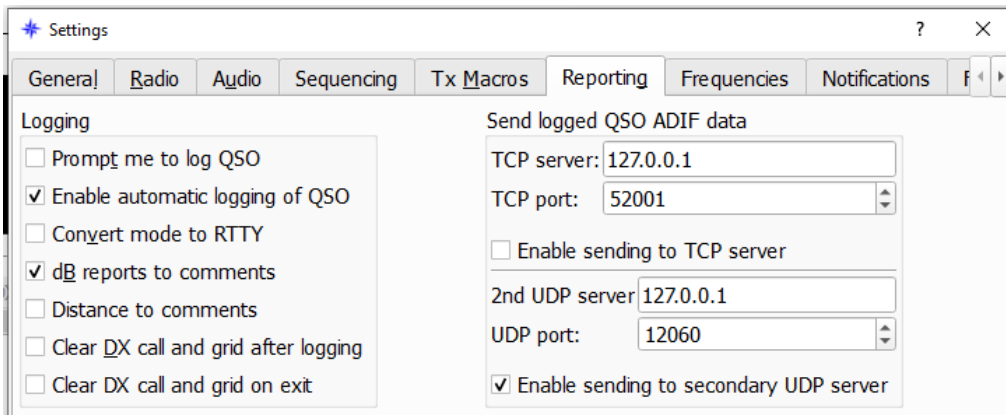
Settings ? ×

General | Radio | Audio | Sequencing | Tx Macros | Reporting | Frequencies | Notifications | F

Logging

☐ Prompt me to log QSO
☑ Enable automatic logging of QSO
☐ Convert mode to RTTY
☑ dB reports to comments
☐ Distance to comments
☐ Clear DX call and grid after logging
☐ Clear DX call and grid on exit

Send logged QSO ADIF data

TCP server: 127.0.0.1
TCP port: 52001
☐ Enable sending to TCP server

2nd UDP server 127.0.0.1
UDP port: 12060
☑ Enable sending to secondary UDP server